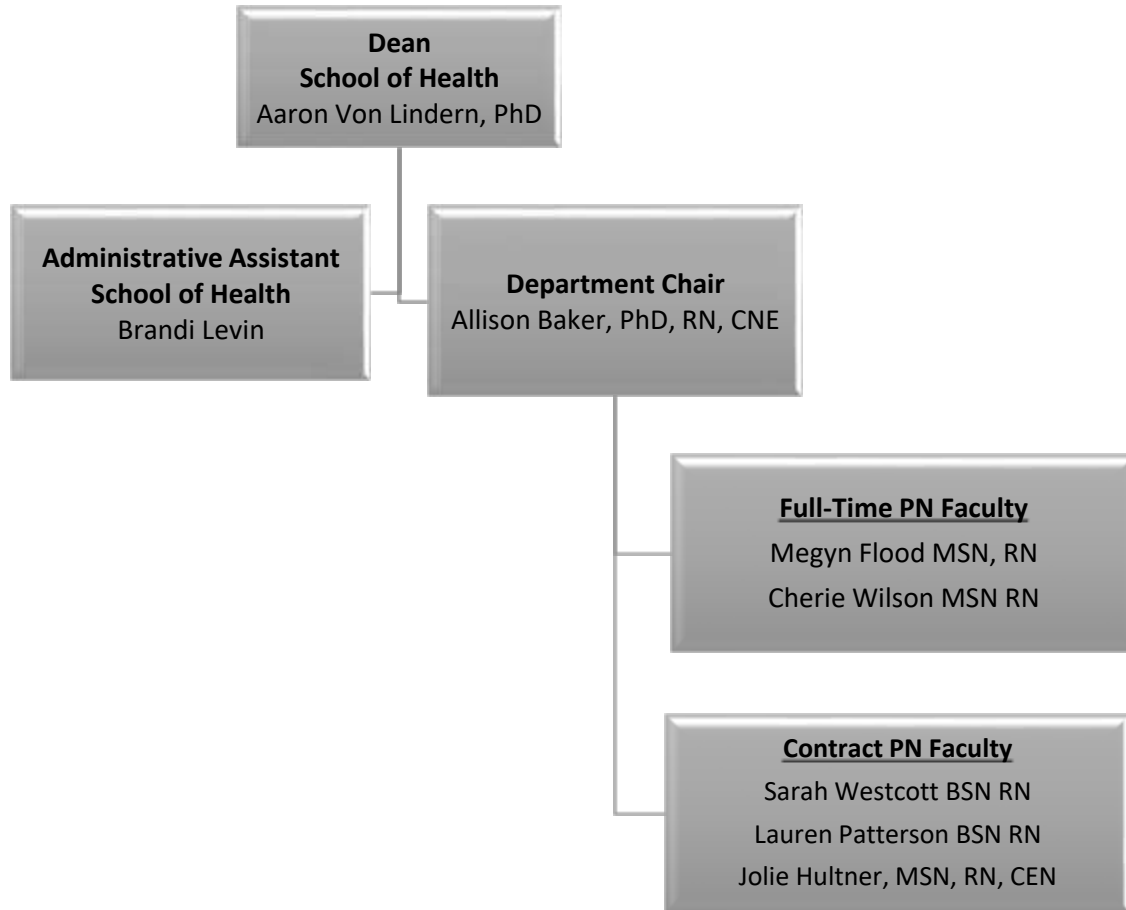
Dean
School of Health
Aaron Von Lindern, PhD

Administrative Assistant
School of Health
Brandi Levin

Department Chair
Allison Baker, PhD, RN, CNE

Full-Time PN Faculty
Megyn Flood MSN, RN
Cherie Wilson MSN RN

Contract PN Faculty
Sarah Westcott BSN RN
Lauren Patterson BSN RN
Jolie Hultner, MSN, RN, CEN